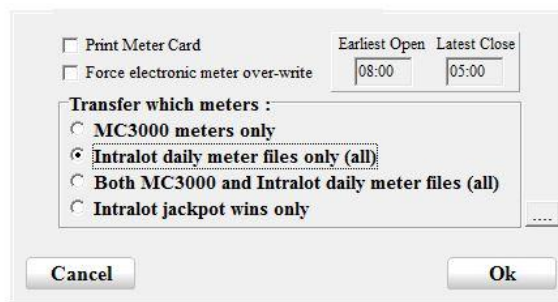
Print Meter Card
Force electronic meter over-write

Earliest Open
08:00

Latest Close
05:00

Transfer which meters :
MC3000 meters only
Intralot daily meter files only (all)
Both MC3000 and Intralot daily meter files (all)
Intralot jackpot wins only

....

Cancel

Ok